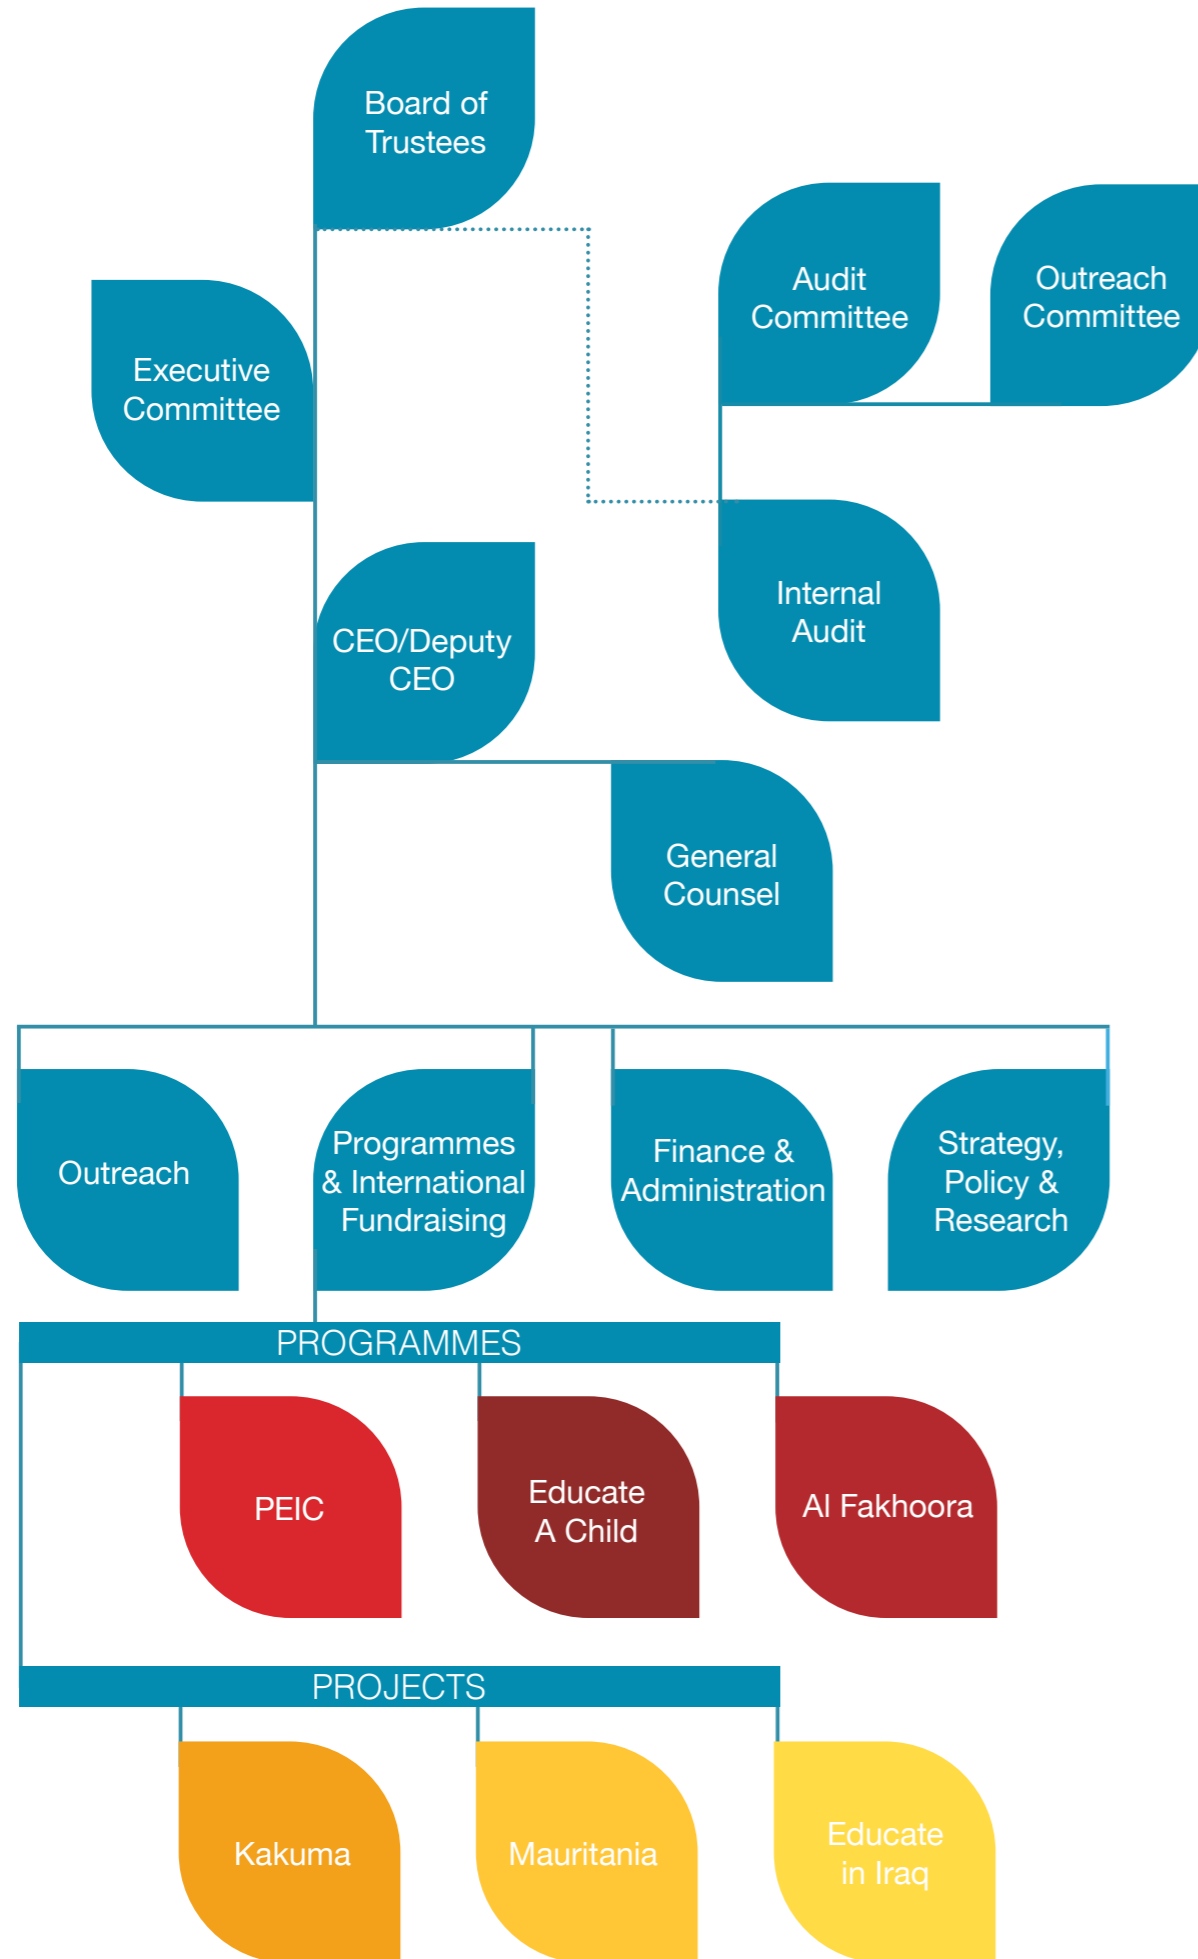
Board of Trustees

Audit Committee

Outreach Committee

Executive Committee

Internal Audit

CEO/Deputy CEO

General Counsel

Outreach

Programmes & International Fundraising

Finance & Administration

Strategy, Policy & Research

PROGRAMMES

PEIC

Educate A Child

Al Fakhoora

PROJECTS

Kakuma

Mauritania

Educate in Iraq